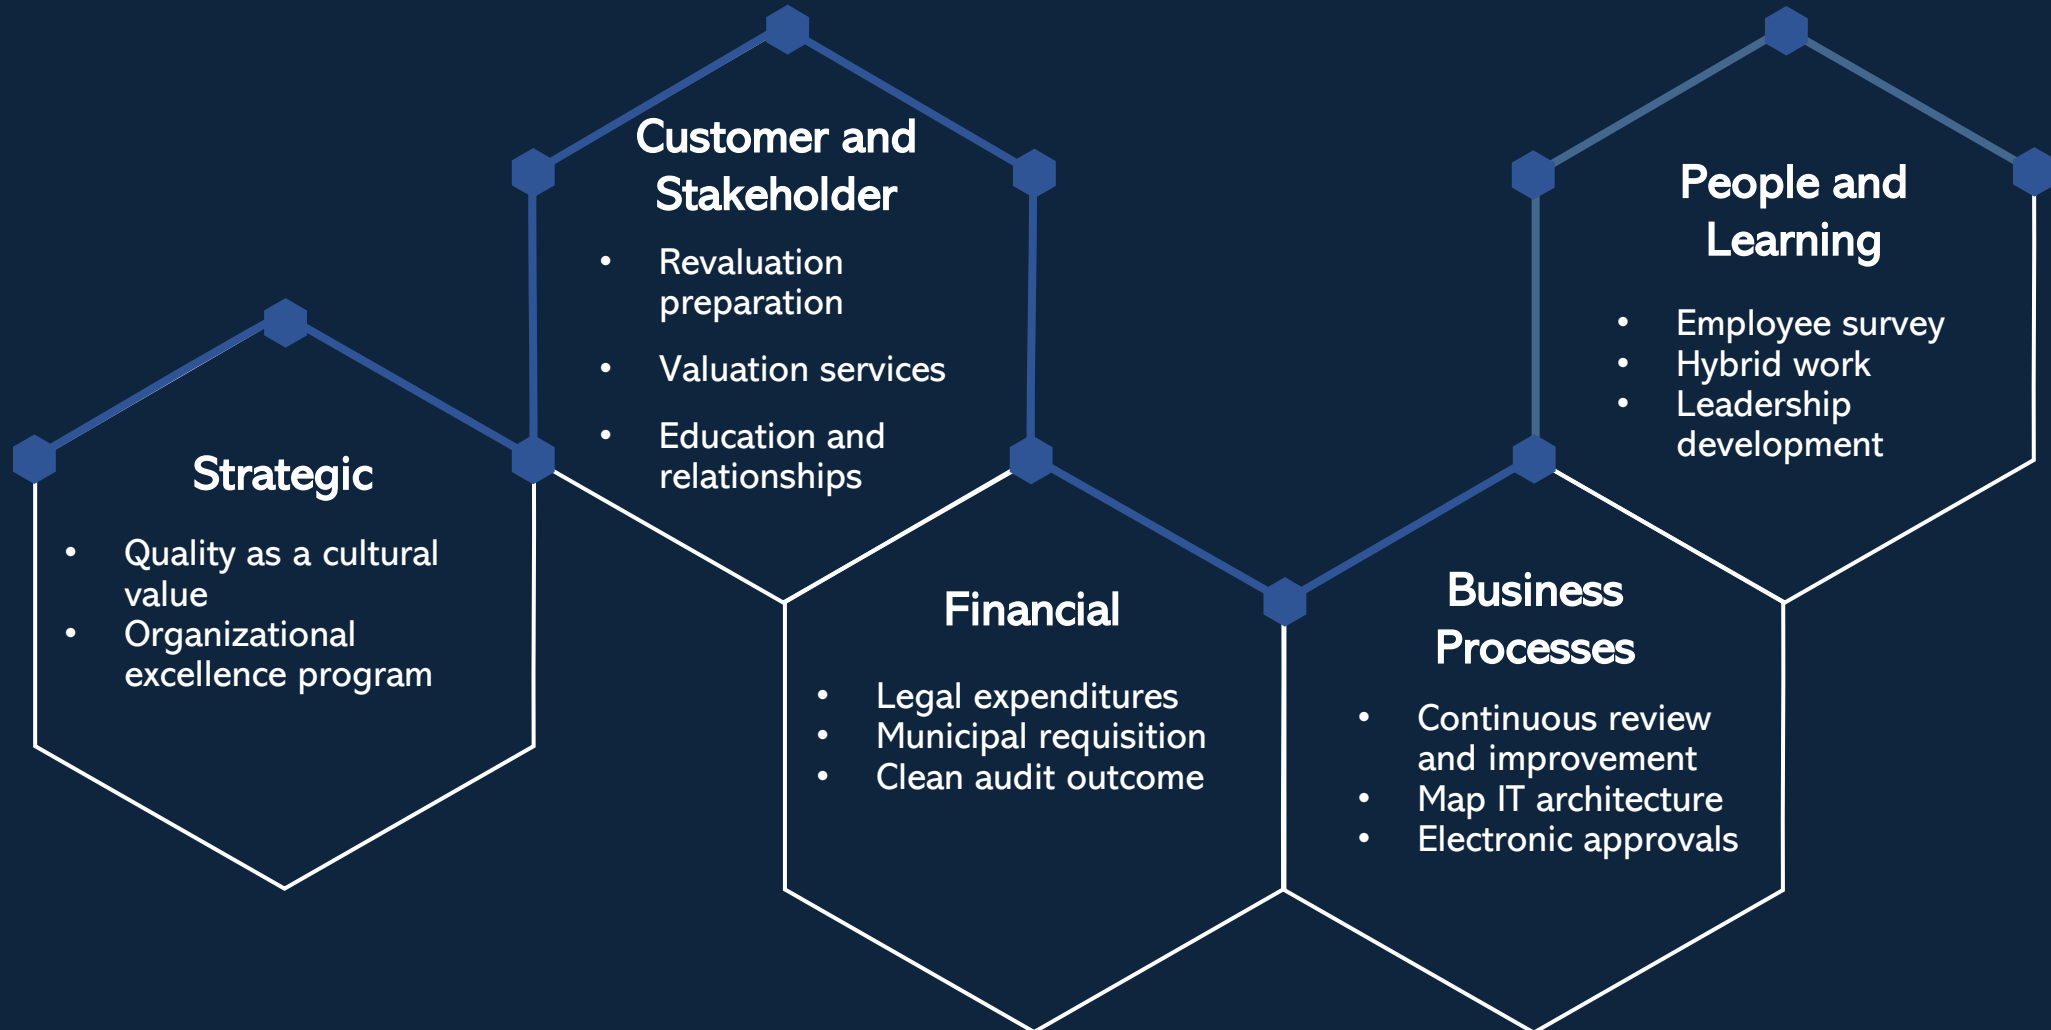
Strategic

- Quality as a cultural value
- Organizational excellence program

Customer and Stakeholder

- Revaluation preparation
- Valuation services
- Education and relationships

Financial

- Legal expenditures
- Municipal requisition
- Clean audit outcome

Business Processes

- Continuous review and improvement
- Map IT architecture
- Electronic approvals

People and Learning

- Employee survey
- Hybrid work
- Leadership development